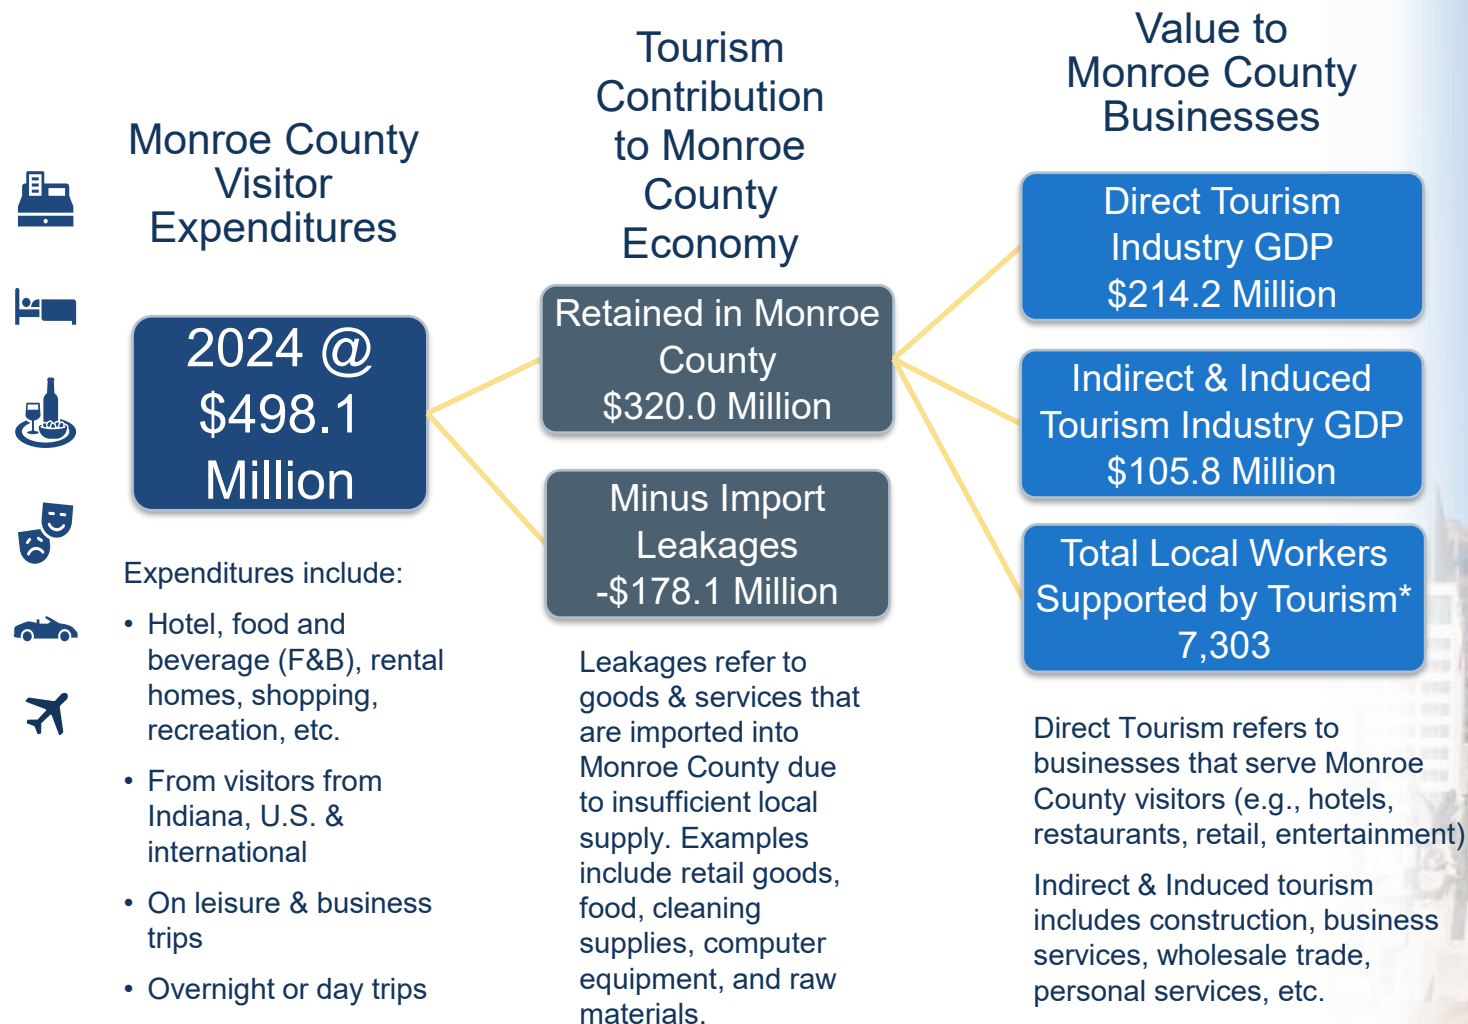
Monroe County Visitor Expenditures

2024 @ $498.1 Million

Expenditures include:

- Hotel, food and beverage (F&B), rental homes, shopping, recreation, etc.
- From visitors from Indiana, U.S. & international
- On leisure & business trips
- Overnight or day trips

Tourism Contribution to Monroe County Economy

Retained in Monroe County $320.0 Million

Minus Import Leakages -$178.1 Million

Leakages refer to goods & services that are imported into Monroe County due to insufficient local supply. Examples include retail goods, food, cleaning supplies, computer equipment, and raw materials.

Value to Monroe County Businesses

Direct Tourism Industry GDP $214.2 Million

Indirect & Induced Tourism Industry GDP $105.8 Million

Total Local Workers Supported by Tourism* 7,303

Direct Tourism refers to businesses that serve Monroe County visitors (e.g., hotels, restaurants, retail, entertainment)

Indirect & Induced tourism includes construction, business services, wholesale trade, personal services, etc.